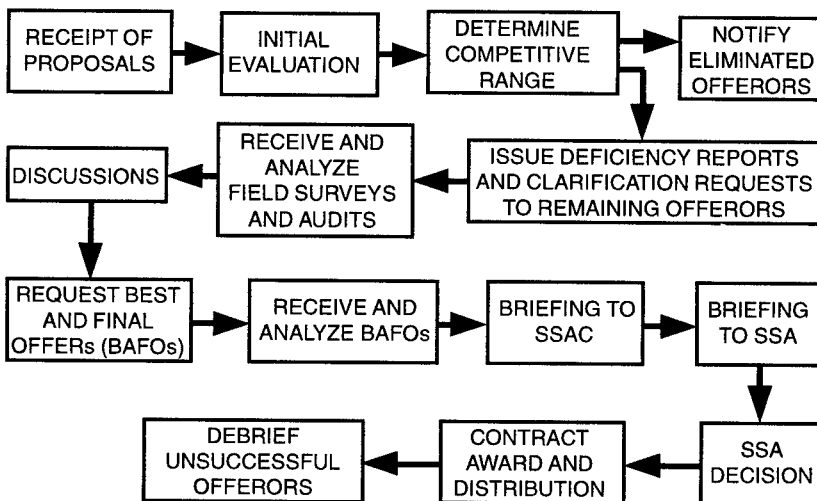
RECEIPT OF PROPOSALS

INITIAL EVALUATION

DETERMINE COMPETITIVE RANGE

NOTIFY ELIMINATED OFFERORS

ISSUE DEFICIENCY REPORTS AND CLARIFICATION REQUESTS TO REMAINING OFFERORS

RECEIVE AND ANALYZE FIELD SURVEYS AND AUDITS

DISCUSSIONS

REQUEST BEST AND FINAL OFFERs (BAFOs)

RECEIVE AND ANALYZE BAFOs

BRIEFING TO SSAC

BRIEFING TO SSA

SSA DECISION

CONTRACT AWARD AND DISTRIBUTION

DEBRIEF UNSUCCESSFUL OFFERORS